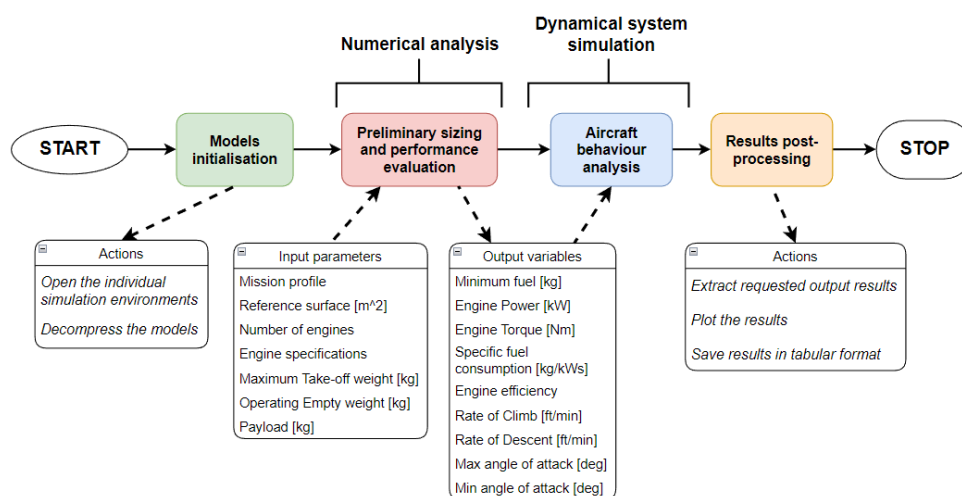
Numerical analysis

Dynamical system simulation

START

Models initialisation

Preliminary sizing and performance evaluation

Aircraft behaviour analysis

Results post-processing

STOP

Actions

*Open the individual simulation environments*

*Decompress the models*

Input parameters

Mission profile

Reference surface [m^2]

Number of engines

Engine specifications

Maximum Take-off weight [kg]

Operating Empty weight [kg]

Payload [kg]

Output variables

Minimum fuel [kg]

Engine Power [kW]

Engine Torque [Nm]

Specific fuel consumption [kg/kWs]

Engine efficiency

Rate of Climb [ft/min]

Rate of Descent [ft/min]

Max angle of attack [deg]

Min angle of attack [deg]

Actions

*Extract requested output results*

*Plot the results*

*Save results in tabular format*